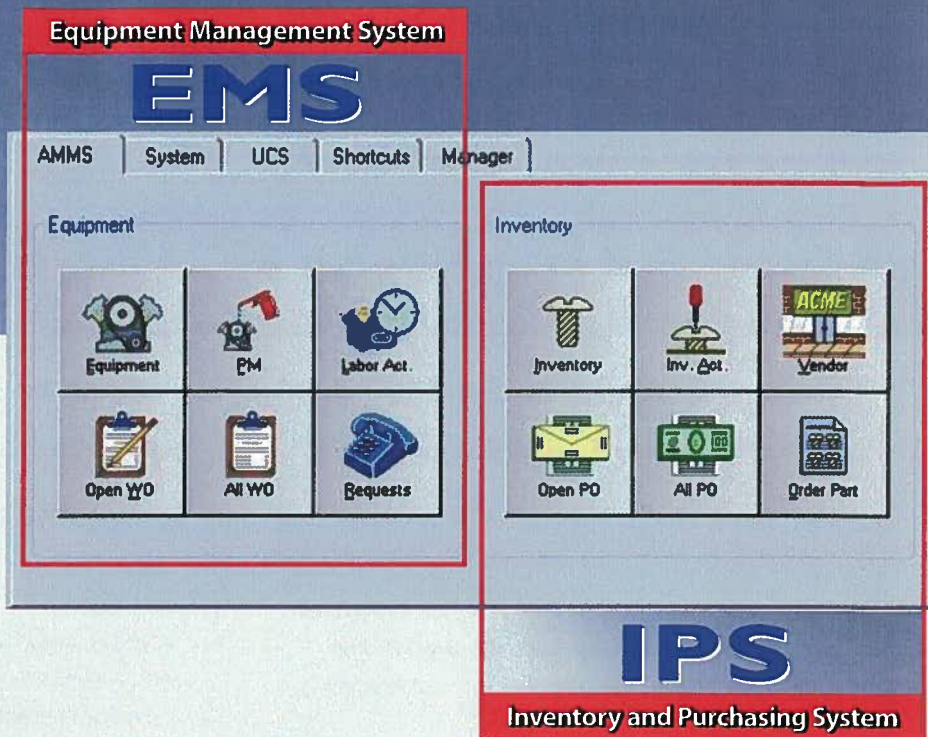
Equipment Management System

EMS

AMMS | System | UCS | Shortcuts | Manager

Equipment

Equipment
PM
Labor Act.
Open WO
All WO
Requests

Inventory

ACME

Inventory
Inv. Act.
Vendor
Open PO
All PO
Order Part

IPS

Inventory and Purchasing System